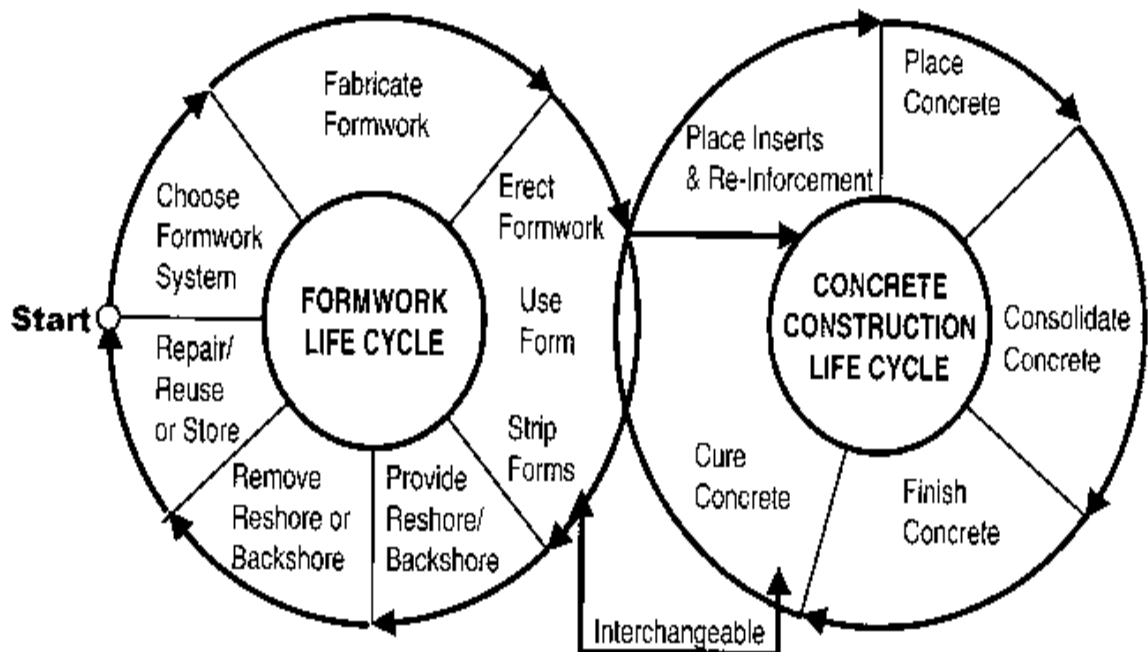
Start

FORMWORK LIFE CYCLE

Fabricate Formwork

Erect Formwork

Use Form

Strip Forms

Provide Reshore/ Backshore

Remove Reshore or Backshore

Repair/ Reuse or Store

Choose Formwork System

CONCRETE CONSTRUCTION LIFE CYCLE

Place Inserts & Re-Inforcement

Place Concrete

Consolidate Concrete

Finish Concrete

Cure Concrete

Interchangeable